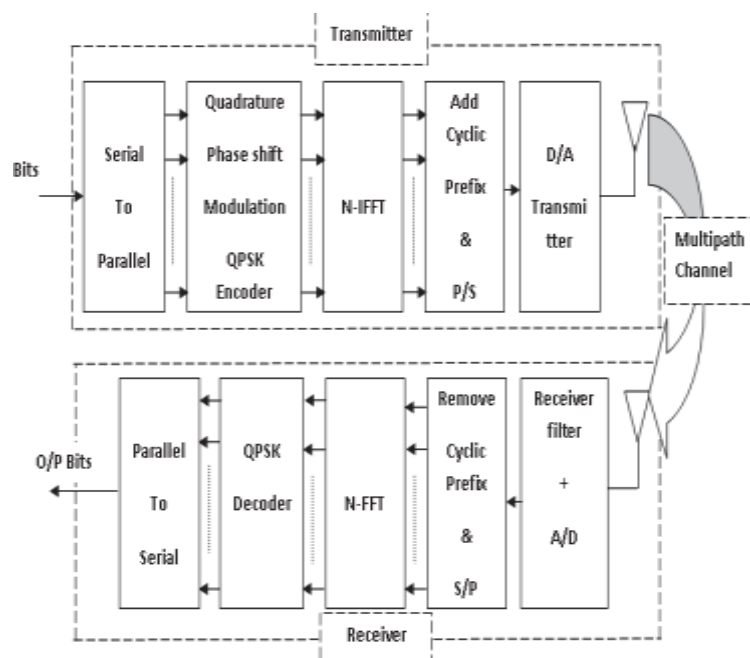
Transmitter

Bits

Serial To Parallel

Quadrature Phase shift Modulation QPSK Encoder

N-IFFT

Add Cyclic Prefix & P/S

D/A Transmitter

Multipath Channel

O/P Bits

Parallel To Serial

QPSK Decoder

N-FFT

Remove Cyclic Prefix & S/P

Receiver filter + A/D

Receiver